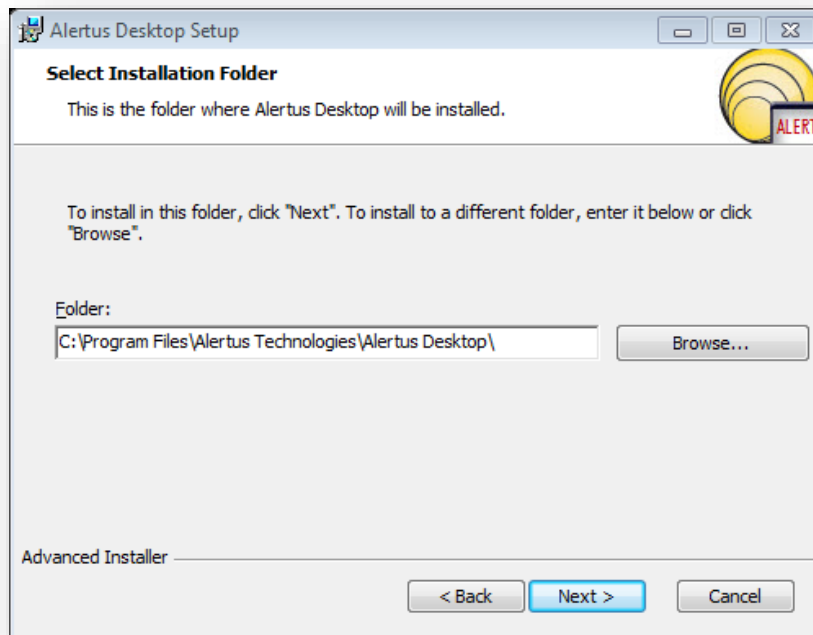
Alertus Desktop Setup

Select Installation Folder

This is the folder where Alertus Desktop will be installed.

ALERT

To install in this folder, click "Next". To install to a different folder, enter it below or click "Browse".

Folder:

C:\Program Files\Alertus Technologies\Alertus Desktop\

Browse...

Advanced Installer

< Back

Next >

Cancel